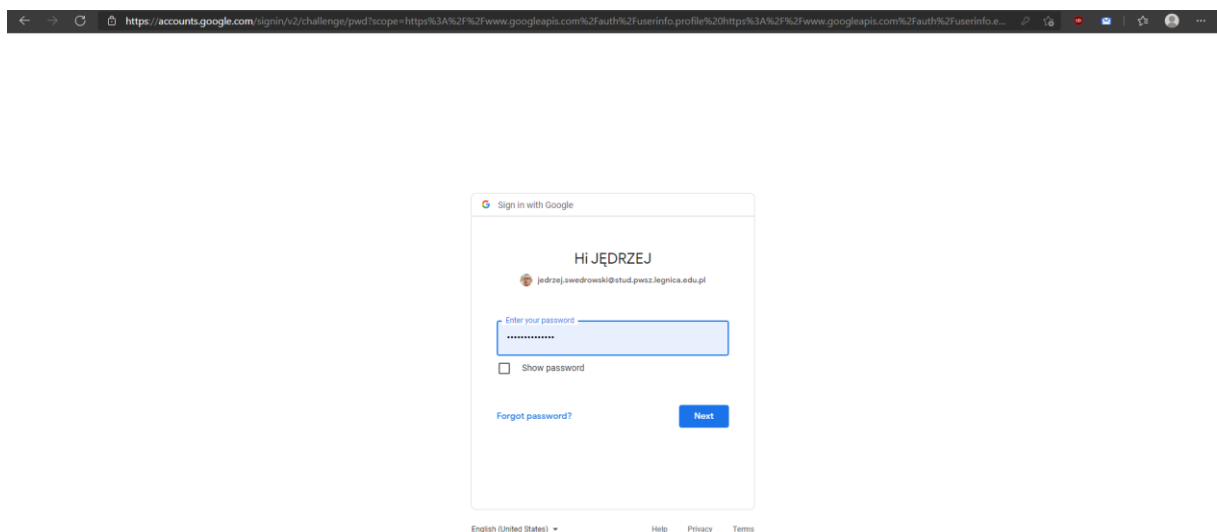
https://accounts.google.com/signin/v2/challenge/pwd?scope=https%3A%2F%2Fwww.googleapis.com%2Fauth%2Fuserinfo.profile%20https%3A%2F%2Fwww.googleapis.com%2Fauth%2Fuserinfo.e...

Sign in with Google

Hi JĘDRZEJ

jedrzej.swedrowski@stud.pwsz.legnica.edu.pl

Enter your password

••••••••••••••

Show password

Forgot password?

Next

English (United States)

Help Privacy Terms